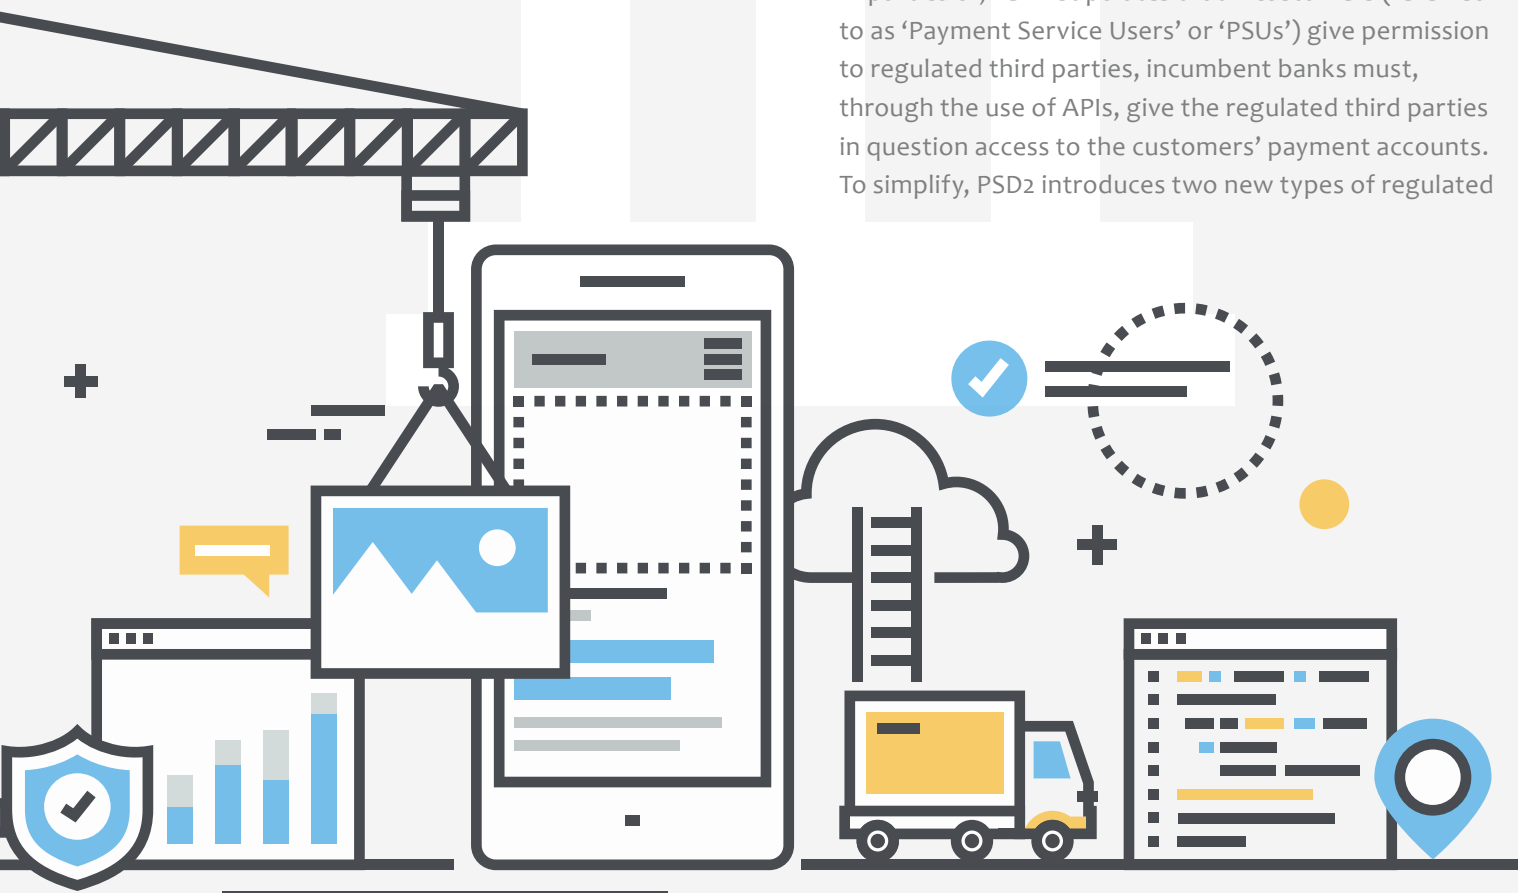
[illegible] to as 'Payment Service Users' or 'PSUs') give permission to regulated third parties, incumbent banks must, through the use of APIs, give the regulated third parties in question access to the customers' payment accounts. To simplify, PSD2 introduces two new types of regulated